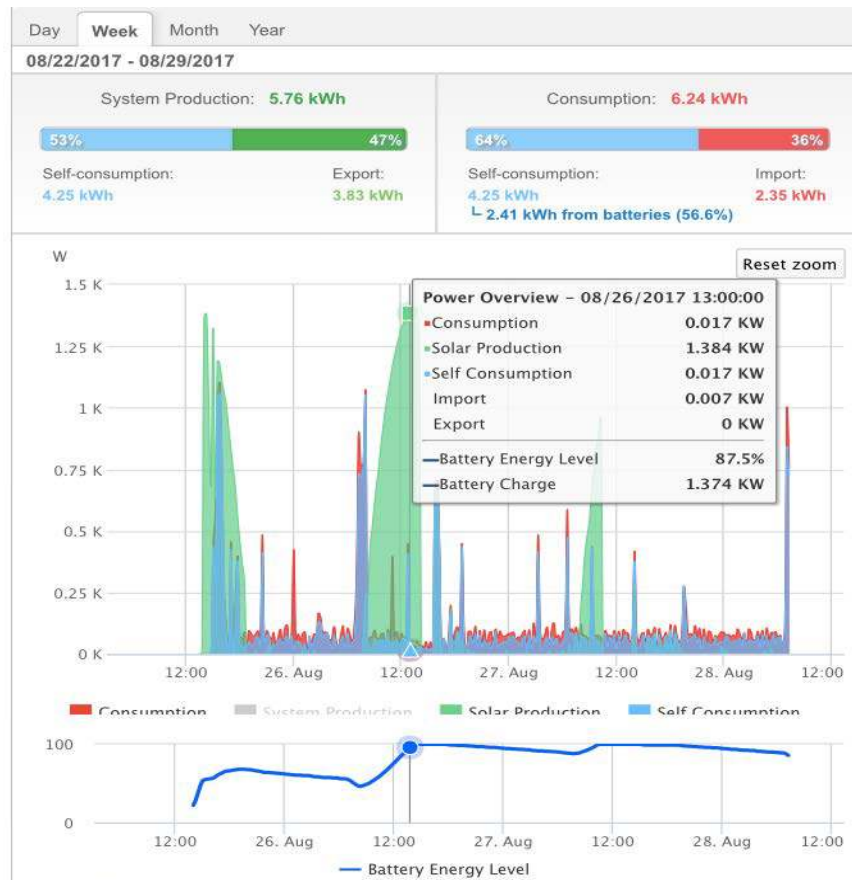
Day Week Month Year

08/22/2017 - 08/29/2017

System Production: 5.76 kWh

53% 47%

Self-consumption: 4.25 kWh

Export: 3.83 kWh

Consumption: 6.24 kWh

64% 36%

Self-consumption: 4.25 kWh

└ 2.41 kWh from batteries (56.6%)

Import: 2.35 kWh

W

Reset zoom

1.5 K

1.25 K

1 K

0.75 K

0.5 K

0.25 K

0 K

Power Overview - 08/26/2017 13:00:00

| | |
|---|---|
| Consumption | 0.017 KW |
| Solar Production | 1.384 KW |
| Self Consumption | 0.017 KW |
| Import | 0.007 KW |
| Export | 0 KW |
| Battery Energy Level | 87.5% |
| Battery Charge | 1.374 KW |

12:00 26. Aug 12:00 27. Aug 12:00 28. Aug 12:00

Consumption System Production Solar Production Self Consumption

100

0

12:00 26. Aug 12:00 27. Aug 12:00 28. Aug 12:00

Battery Energy Level